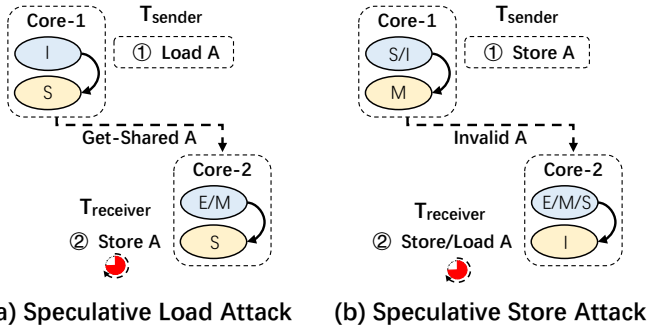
Core-1

$T_{sender}$

I

① Load A

S

Get-Shared A

Core-2

$T_{receiver}$

E/M

② Store A

S

a) Speculative Load Attack

Core-1

$T_{sender}$

S/I

① Store A

M

Invalid A

Core-2

$T_{receiver}$

E/M/S

② Store/Load A

I

(b) Speculative Store Attack